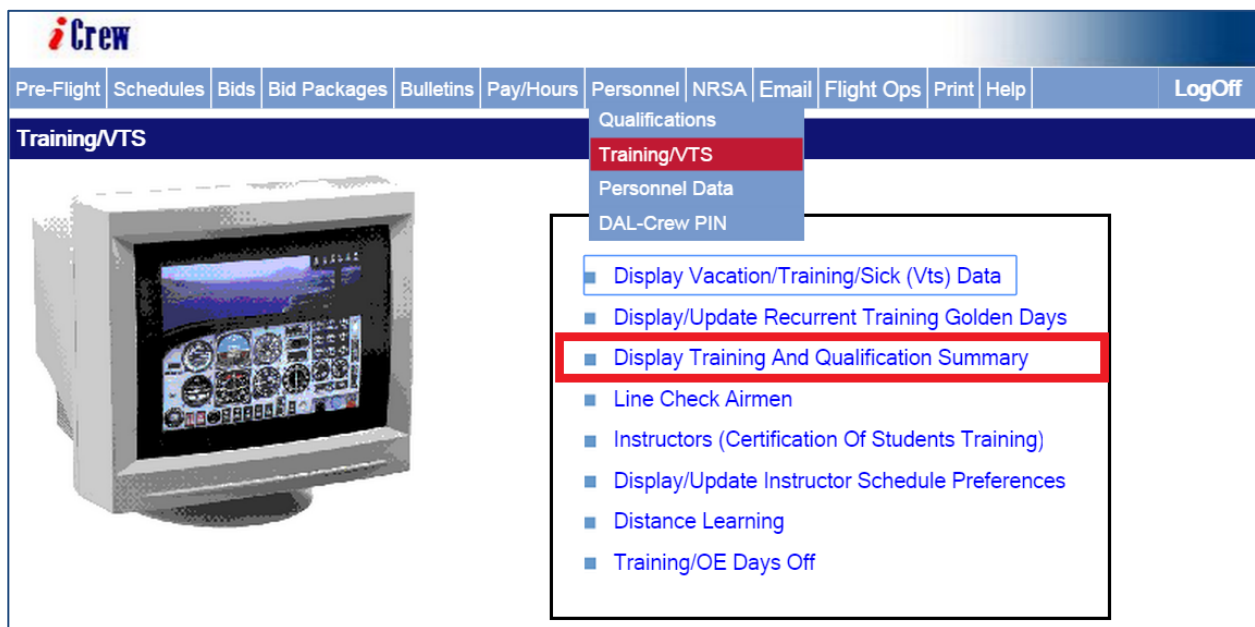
iCrew

Pre-Flight | Schedules | Bids | Bid Packages | Bulletins | Pay/Hours | Personnel | NRSA | Email | Flight Ops | Print | Help | LogOff

Training/VTS

Qualifications
Training/VTS
Personnel Data
DAL-Crew PIN

Display Vacation/Training/Sick (Vts) Data
Display/Update Recurrent Training Golden Days
Display Training And Qualification Summary
Line Check Airmen
Instructors (Certification Of Students Training)
Display/Update Instructor Schedule Preferences
Distance Learning
Training/OE Days Off